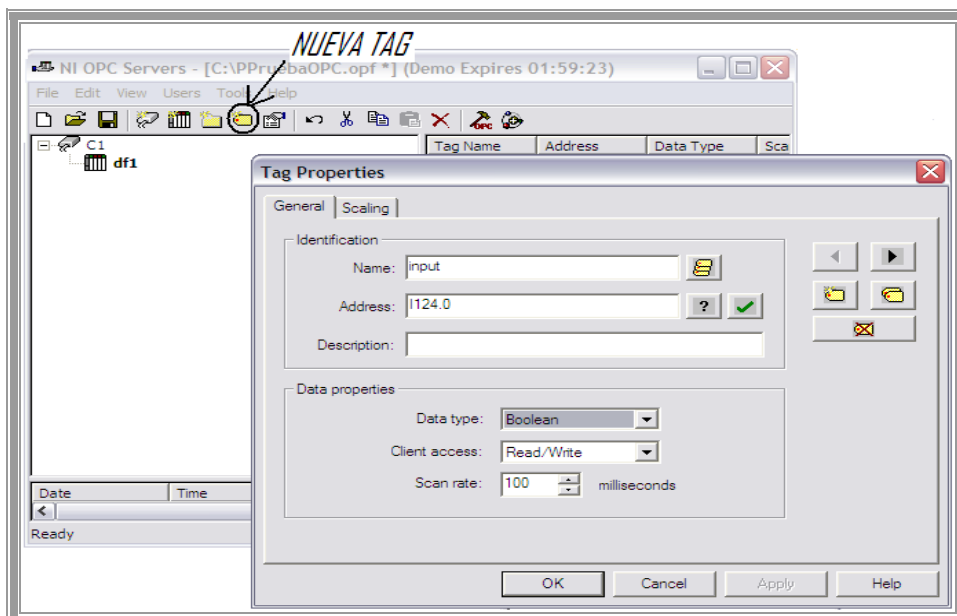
NUEVA TAG

NI OPC Servers - [C:\PPruebaOPC.opf *] (Demo Expires 01:59:23)

File Edit View Users Tools Help

C1
df1

Tag Name | Address | Data Type | Sca

Date | Time

Ready

Tag Properties

General | Scaling

Identification

Name: input

Address: I124.0

Description:

Data properties

Data type: Boolean

Client access: Read/Write

Scan rate: 100 milliseconds

OK | Cancel | Apply | Help